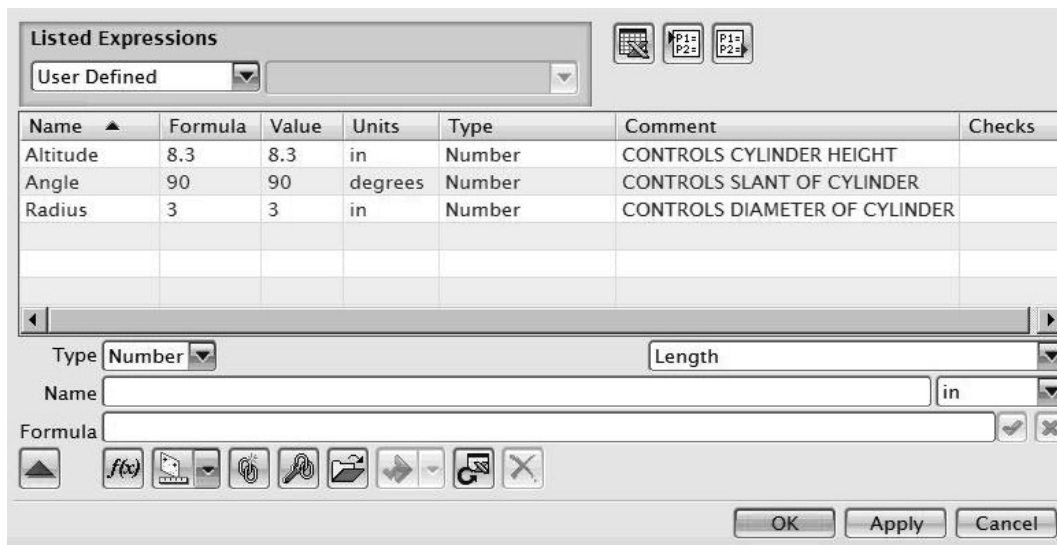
Listed Expressions

User Defined

P1=
P2=

P1=
P2=

| Name ▲ | Formula | Value | Units | Type | Comment | Checks |
|---|---|---|---|---|---|---|
| Altitude | 8.3 | 8.3 | in | Number | CONTROLS CYLINDER HEIGHT | |
| Angle | 90 | 90 | degrees | Number | CONTROLS SLANT OF CYLINDER | |
| Radius | 3 | 3 | in | Number | CONTROLS DIAMETER OF CYLINDER | |

Type Number

Length

Name

in

Formula

f(x)

OK Apply Cancel